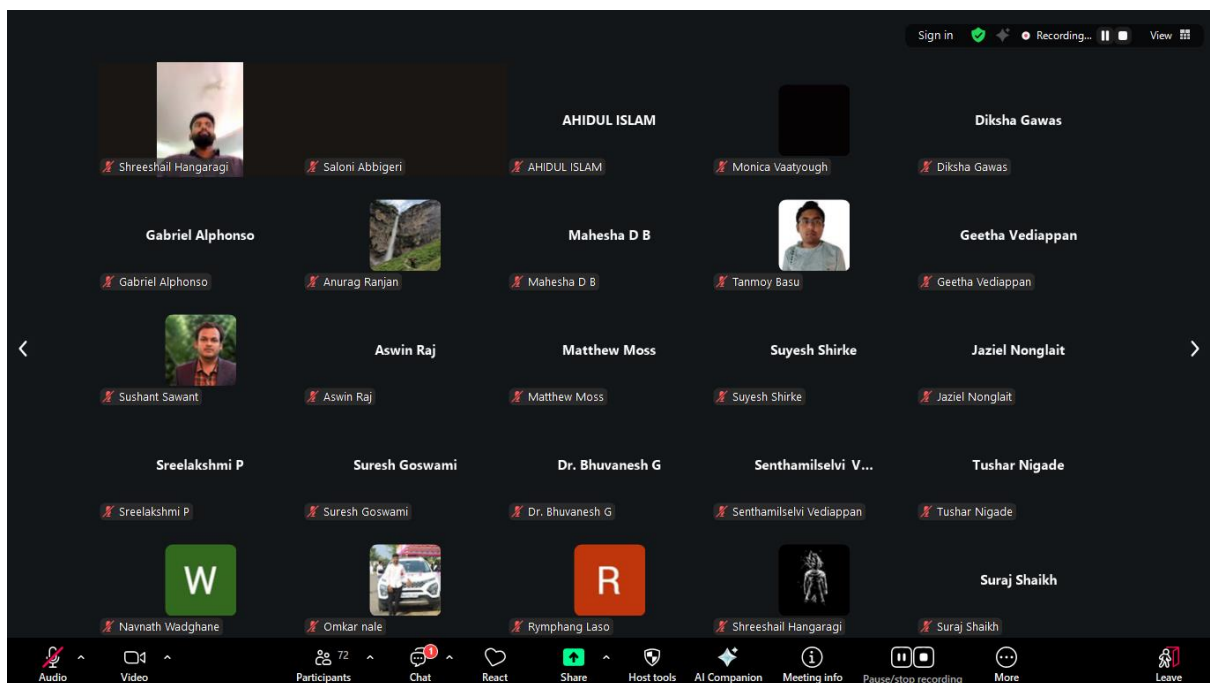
Sign in Recording... View

Shreeshail Hangaragi
Saloni Abbigeri
AHIDUL ISLAM
AHIDUL ISLAM
Monica Vaatyough
Diksha Gawas
Diksha Gawas

Gabriel Alphonso
Gabriel Alphonso
Anurag Ranjan
Mahesha D B
Mahesha D B
Tanmoy Basu
Geetha Vediappan
Geetha Vediappan

Sushant Sawant
Aswin Raj
Aswin Raj
Matthew Moss
Matthew Moss
Suyesh Shirke
Suyesh Shirke
Jaziel Nonglait
Jaziel Nonglait

Sreelakshmi P
Sreelakshmi P
Suresh Goswami
Suresh Goswami
Dr. Bhuvanesh G
Dr. Bhuvanesh G
Senthamilselvi V...
Senthamilselvi Vediappan
Tushar Nigade
Tushar Nigade

W
Navnath Wadghane
Omkar nale
R
Rymphang Laso
Shreeshail Hangaragi
Suraj Shaikh
Suraj Shaikh

Audio Video Participants 72 1 Chat React Share Host tools AI Companion Meeting info Pause/stop recording More Leave